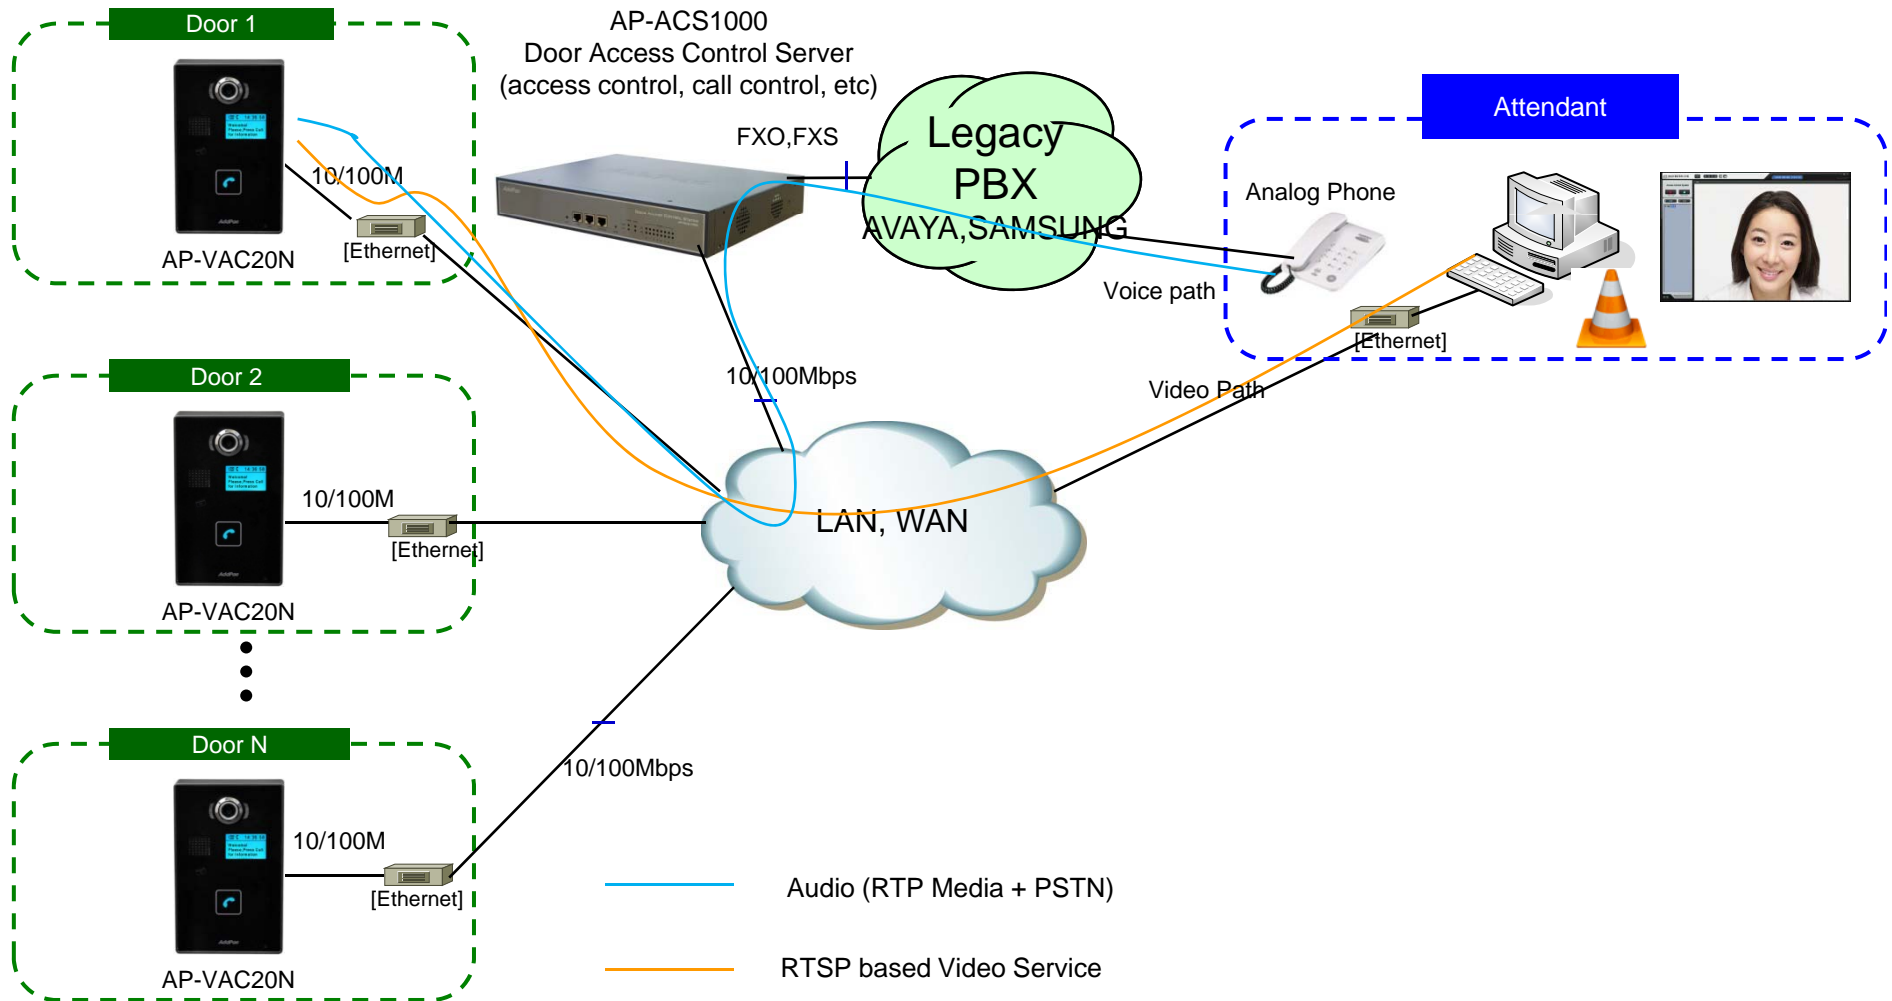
Door 1

AP-VAC20N

10/100M

[Ethernet]

AP-ACS1000
Door Access Control Server
(access control, call control, etc)

FXO,FXS

Legacy PBX
AVAYA,SAMSUNG

Attendant

Analog Phone

Voice path

[Ethernet]

Door 2

10/100M

[Ethernet]

AP-VAC20N

10/100Mbps

Video Path

LAN, WAN

Door N

10/100M

[Ethernet]

AP-VAC20N

10/100Mbps

Audio (RTP Media + PSTN)

RTSP based Video Service